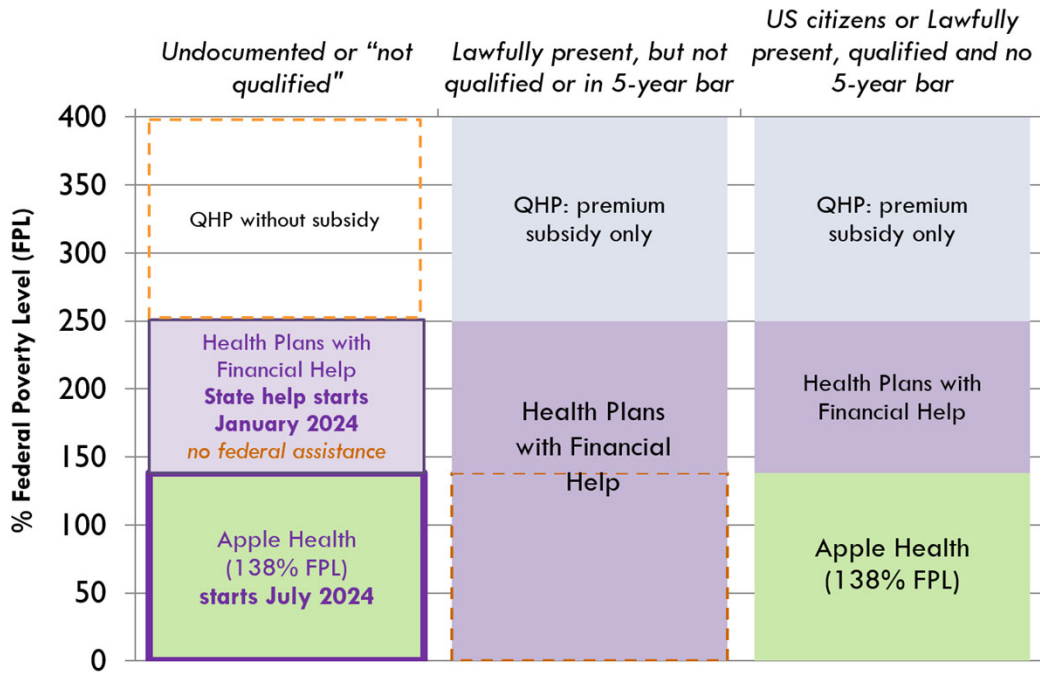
Undocumented or "not qualified"

Lawfully present, but not qualified or in 5-year bar

US citizens or Lawfully present, qualified and no 5-year bar

% Federal Poverty Level (FPL)

400
350
300
250
200
150
100
50
0

QHP without subsidy

Health Plans with Financial Help
**State help starts January 2024**
*no federal assistance*

Apple Health (138% FPL)
**starts July 2024**

QHP: premium subsidy only

Health Plans with Financial Help

QHP: premium subsidy only

Health Plans with Financial Help

Apple Health (138% FPL)